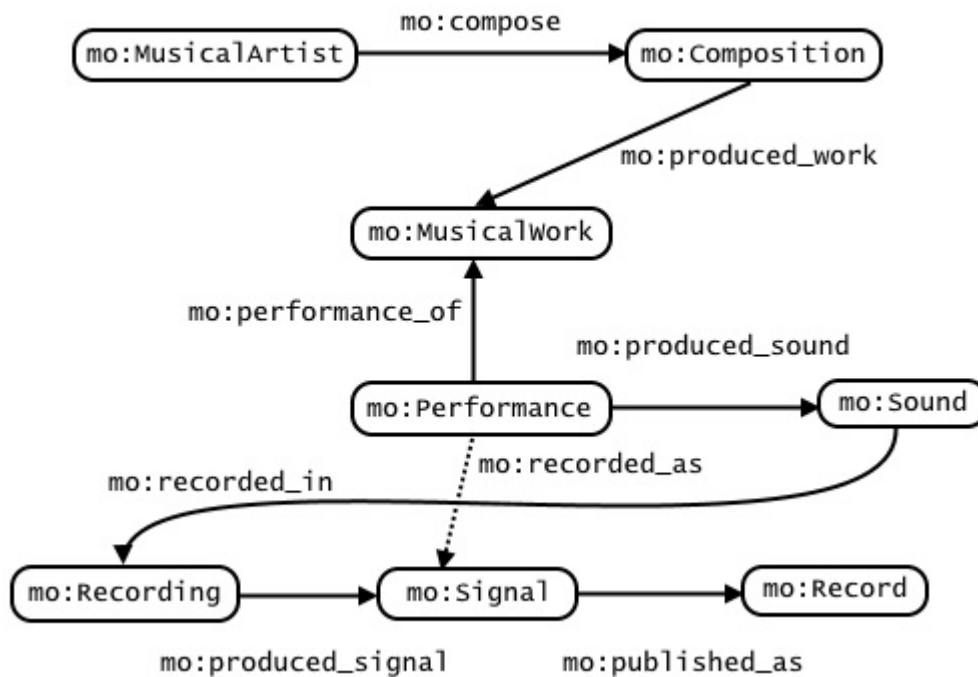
mo:compose

mo:MusicalArtist

mo:Composition

mo:produced_work

mo:MusicalWork

mo:performance_of

mo:produced_sound

mo:Performance

mo:Sound

mo:recorded_as

mo:recorded_in

mo:Recording

mo:Signal

mo:Record

mo:produced_signal

mo:published_as